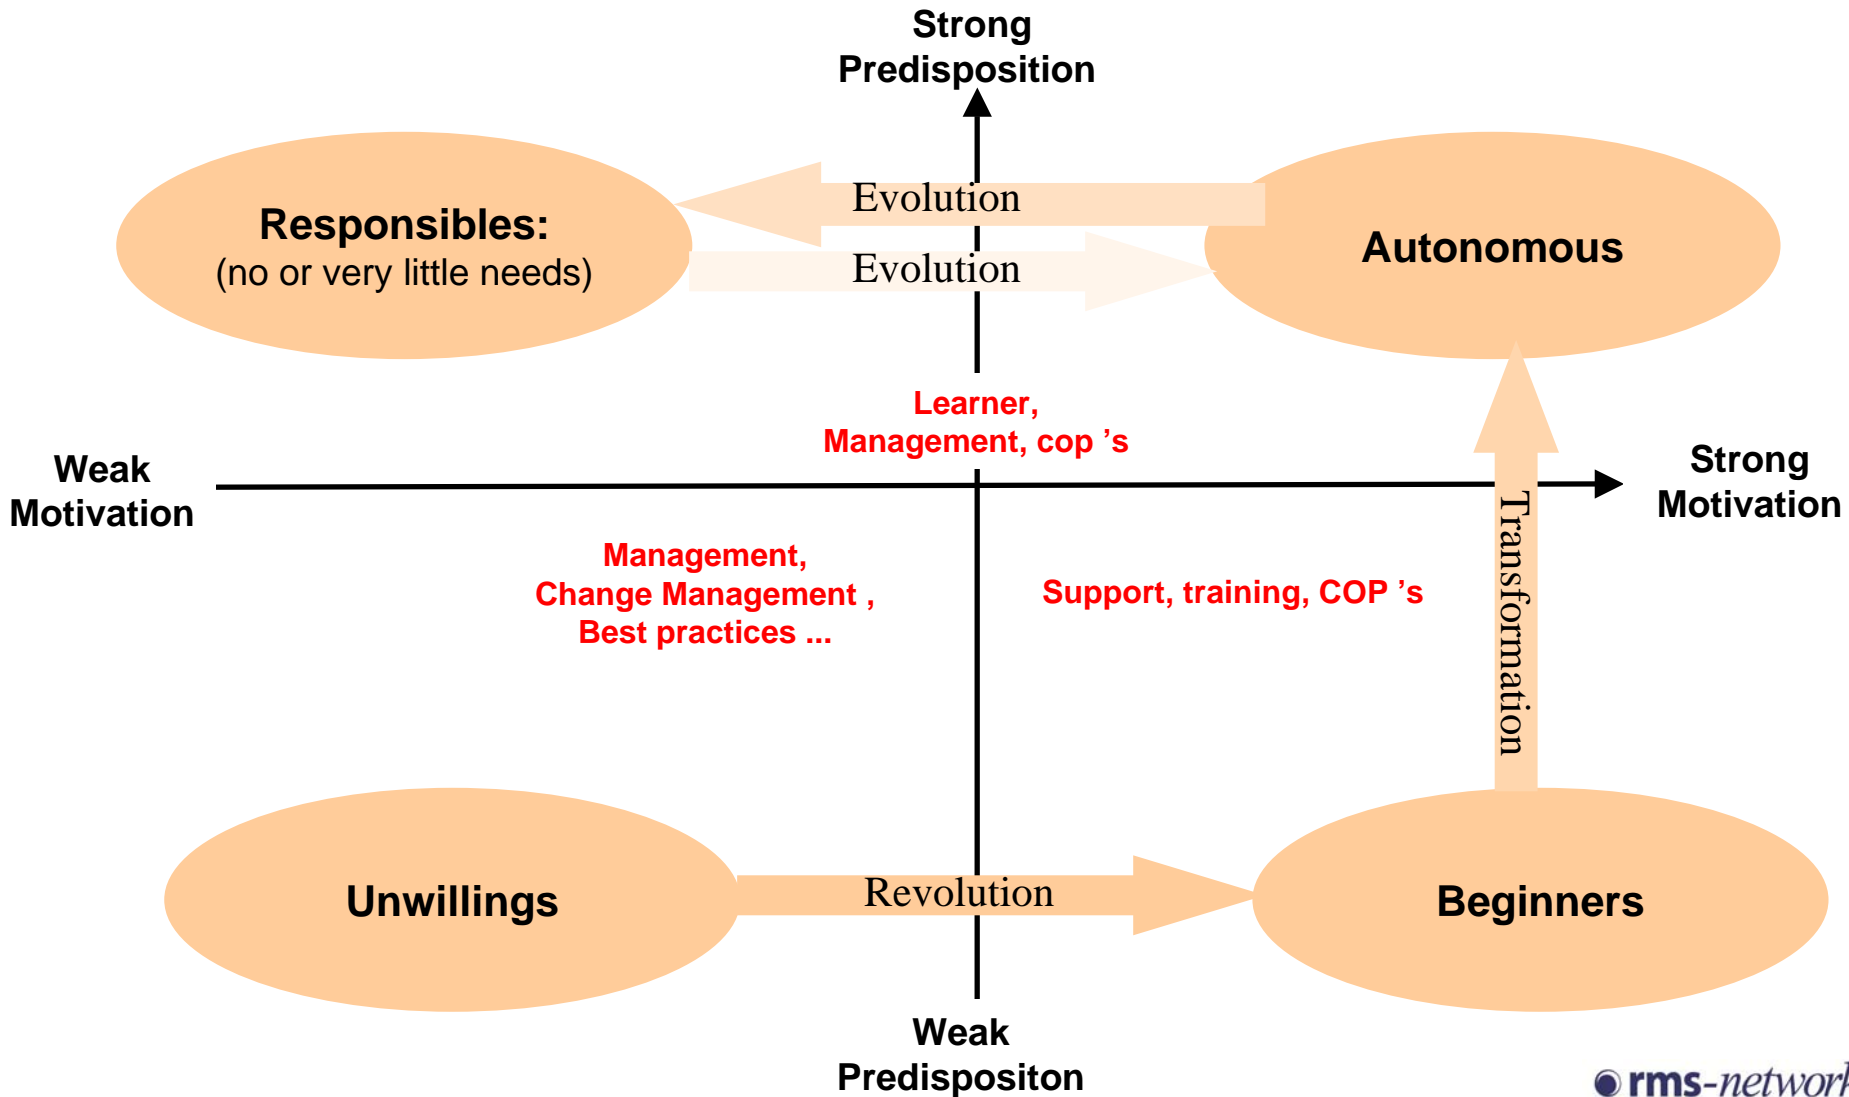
Strong Predisposition

Responsibles:
(no or very little needs)

Evolution

Evolution

Autonomous

Learner,
Management, cop ’s

Weak Motivation

Strong Motivation

Management,
Change Management ,
Best practices ...

Support, training, COP ’s

Transformation

Unwillings

Revolution

Beginners

Weak Predispositon

rms-networ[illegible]